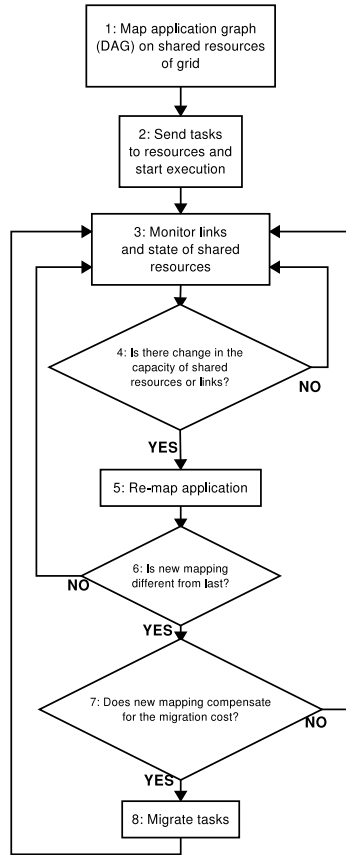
1: Map application graph (DAG) on shared resources of grid

2: Send tasks to resources and start execution

3: Monitor links and state of shared resources

4: Is there change in the capacity of shared resources or links?

NO

YES

5: Re-map application

6: Is new mapping different from last?

NO

YES

7: Does new mapping compensate for the migration cost?

NO

YES

8: Migrate tasks